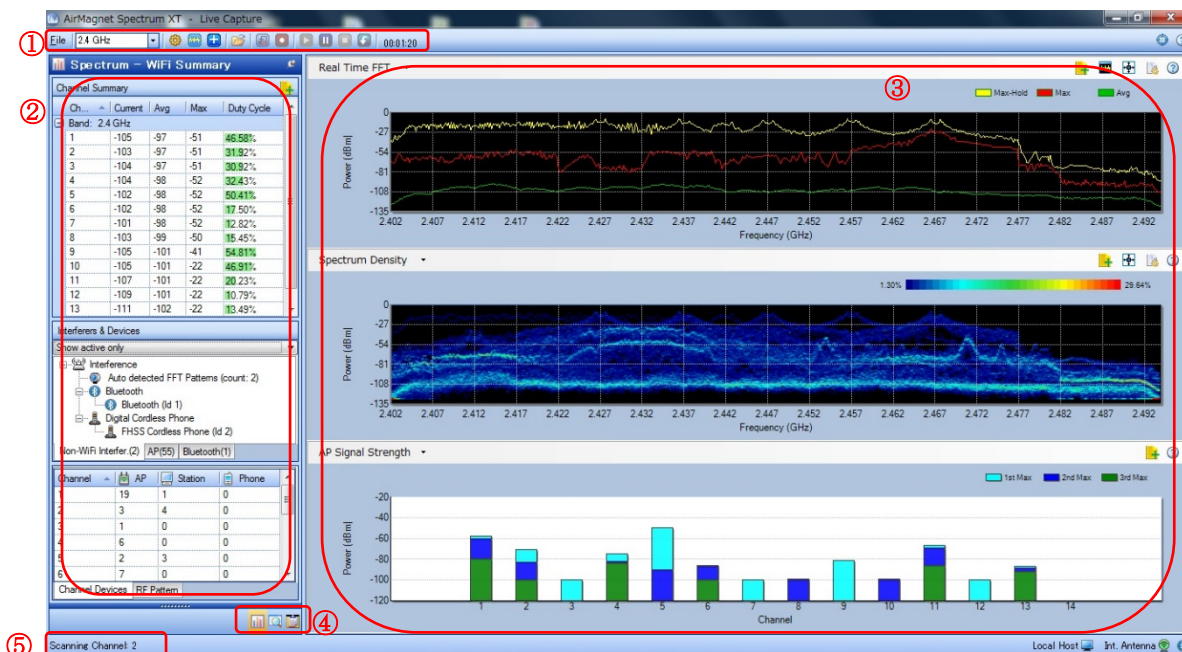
AirMagnet Spectrum XT - Live Capture

① File 2.4 GHz 00:01:20

Spectrum – WiFi Summary

② Channel Summary

| Ch... | Current | Avg | Max | Duty Cycle |
|---|---|---|---|---|
| Band: 2.4 GHz | | | | |
| 1 | -105 | -97 | -51 | 46.58% |
| 2 | -103 | -97 | -51 | 31.92% |
| 3 | -104 | -97 | -51 | 30.92% |
| 4 | -104 | -98 | -52 | 32.43% |
| 5 | -102 | -98 | -52 | 50.41% |
| 6 | -102 | -98 | -52 | 17.50% |
| 7 | -101 | -98 | -52 | 12.82% |
| 8 | -103 | -99 | -50 | 15.45% |
| 9 | -105 | -101 | -41 | 54.81% |
| 10 | -105 | -101 | -22 | 46.91% |
| 11 | -107 | -101 | -22 | 20.23% |
| 12 | -109 | -101 | -22 | 10.79% |
| 13 | -111 | -102 | -22 | 13.49% |

Interferers & Devices
Show active only
Interference
Auto detected FFT Patterns (count: 2)
Bluetooth
Bluetooth (Id 1)
Digital Cordless Phone
FHSS Cordless Phone (Id 2)
Non-WiFi Interfer. (2) AP(55) Bluetooth(1)

| Channel | AP | Station | Phone |
|---|---|---|---|
| 1 | 19 | 1 | 0 |
| 2 | 3 | 4 | 0 |
| 3 | 1 | 0 | 0 |
| 4 | 6 | 0 | 0 |
| 5 | 2 | 3 | 0 |
| 6 | 7 | 0 | 0 |

Channel Devices RF Pattern

④

⑤ Scanning Channel: 2

Real Time FFT
③
Max-Hold Max Avg
Power (dBm)
2 -27 -54 -81 -108 -135
2.402 2.407 2.412 2.417 2.422 2.427 2.432 2.437 2.442 2.447 2.452 2.457 2.462 2.467 2.472 2.477 2.482 2.487 2.492
Frequency (GHz)

Spectrum Density
1.30% 29.64%
Power (dBm)
0 -27 -54 -81 -108 -135
2.402 2.407 2.412 2.417 2.422 2.427 2.432 2.437 2.442 2.447 2.452 2.457 2.462 2.467 2.472 2.477 2.482 2.487 2.492
Frequency (GHz)

AP Signal Strength
1st Max 2nd Max 3rd Max
Power (dBm)
-20 -40 -60 -80 -100 -120
1 2 3 4 5 6 7 8 9 10 11 12 13 14
Channel

Local Host Int. Antenna